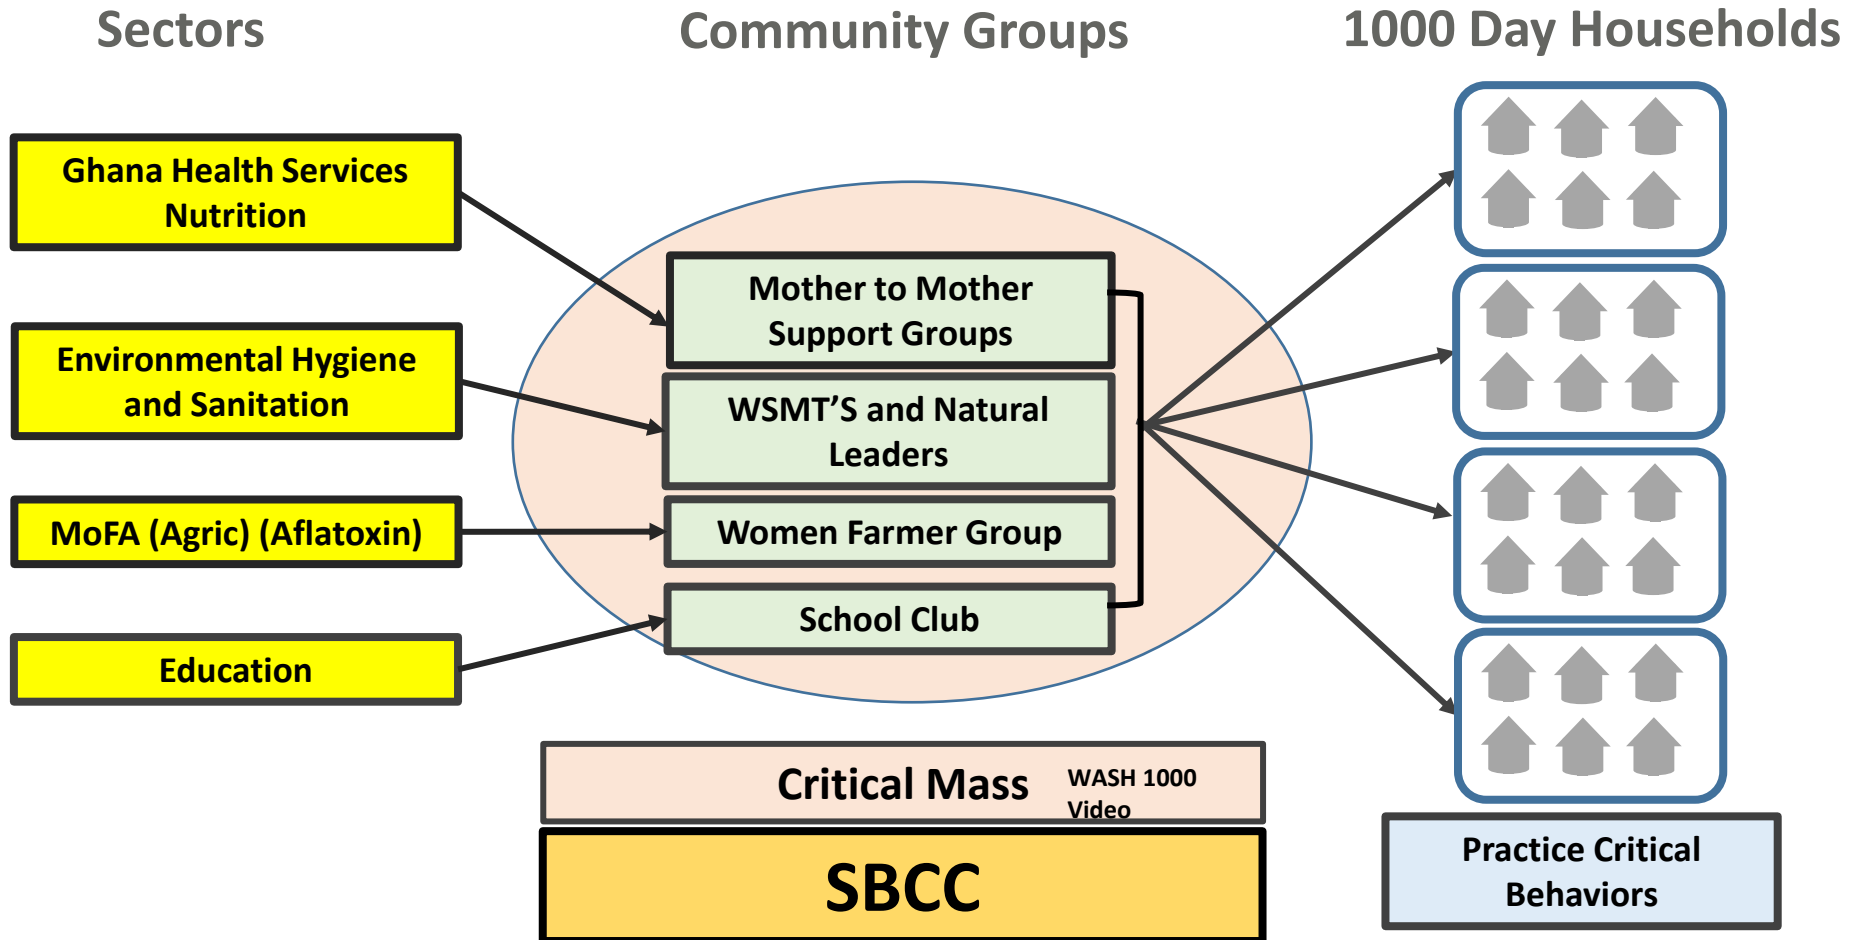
Sectors

Community Groups

1000 Day Households

Ghana Health Services Nutrition

Environmental Hygiene and Sanitation

MoFA (Agric) (Aflatoxin)

Education

Mother to Mother Support Groups

WSMT'S and Natural Leaders

Women Farmer Group

School Club

Critical Mass

WASH 1000 Video

SBCC

Practice Critical Behaviors